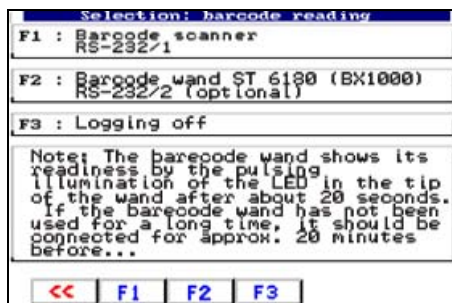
Selection: barcode reading

F1 : Barcode scanner RS-232/1

F2 : Barcode wand ST 6180 (BX1000) RS-232/2 (optional)

F3 : Logging off

Note: The barecode wand shows its readiness by the pulsing illumination of the LED in the tip of the wand after about 20 seconds. If the barecode wand has not been used for a long time, it should be connected for approx. 20 minutes before...

<< | F1 | F2 | F3